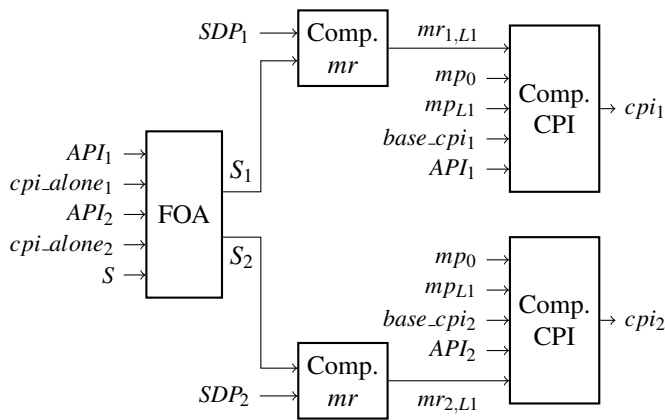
$SDP_1$

Comp. $mr$

$mr_{1,L1}$

$mp_0$

$mp_{L1}$

$base\_cpi_1$

$API_1$

Comp. CPI

$cpi_1$

$API_1$

$cpi\_alone_1$

$API_2$

$cpi\_alone_2$

$S$

FOA

$S_1$

$S_2$

$mp_0$

$mp_{L1}$

$base\_cpi_2$

$API_2$

Comp. CPI

$cpi_2$

$SDP_2$

Comp. $mr$

$mr_{2,L1}$